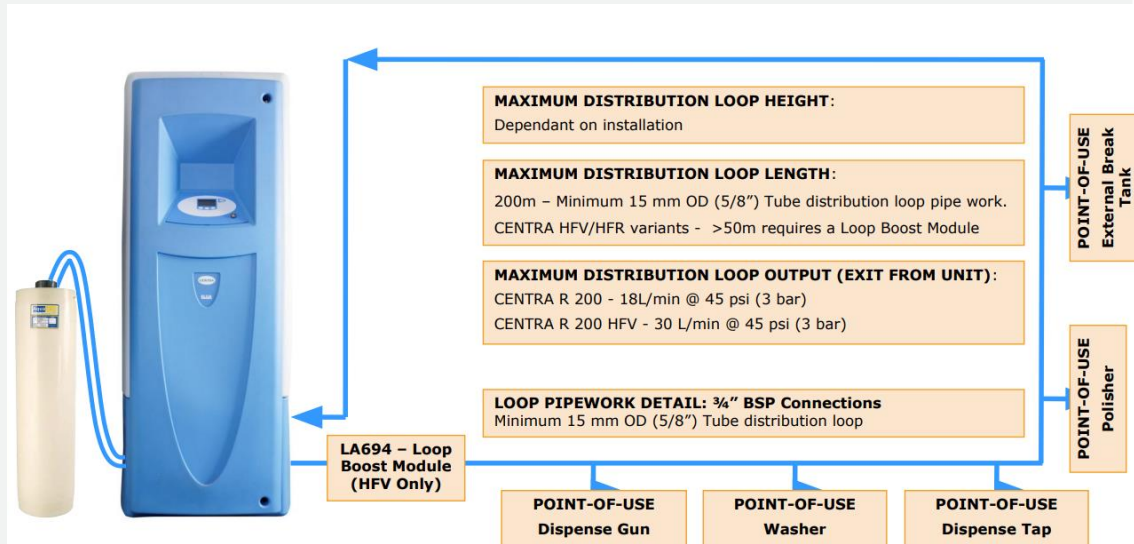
MAXIMUM DISTRIBUTION LOOP HEIGHT:
Dependant on installation

MAXIMUM DISTRIBUTION LOOP LENGTH:
200m – Minimum 15 mm OD (5/8") Tube distribution loop pipe work.
CENTRA HFV/HFR variants - >50m requires a Loop Boost Module

MAXIMUM DISTRIBUTION LOOP OUTPUT (EXIT FROM UNIT):
CENTRA R 200 - 18L/min @ 45 psi (3 bar)
CENTRA R 200 HFV - 30 L/min @ 45 psi (3 bar)

LOOP PIPEWORK DETAIL: ¾" BSP Connections
Minimum 15 mm OD (5/8") Tube distribution loop

POINT-OF-USE External Break Tank

POINT-OF-USE Polisher

LA694 – Loop Boost Module (HFV Only)

POINT-OF-USE Dispense Gun

POINT-OF-USE Washer

POINT-OF-USE Dispense Tap